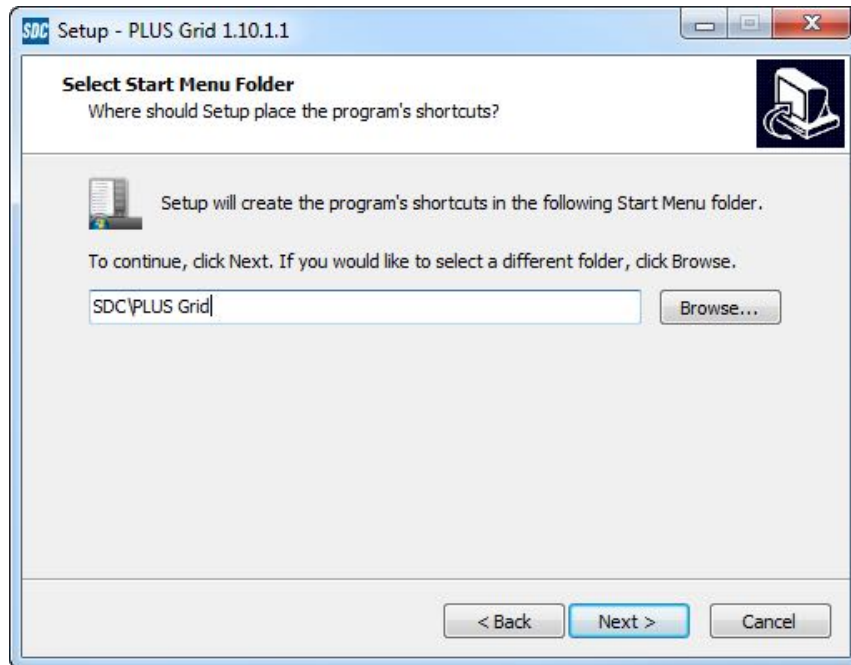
SDC Setup - PLUS Grid 1.10.1.1

Select Start Menu Folder
Where should Setup place the program's shortcuts?

Setup will create the program's shortcuts in the following Start Menu folder.

To continue, click Next. If you would like to select a different folder, click Browse.

SDC\PLUS Grid

Browse...

< Back

Next >

Cancel